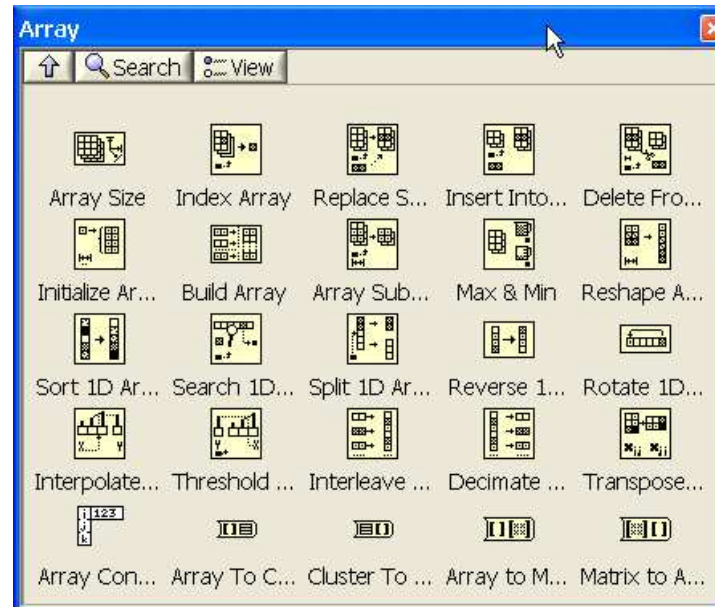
Array

Search View

Array Size
Index Array
Replace S...
Insert Into...
Delete Fro...
Initialize Ar...
Build Array
Array Sub...
Max & Min
Reshape A...
Sort 1D Ar...
Search 1D...
Split 1D Ar...
Reverse 1...
Rotate 1D...
Interpolate...
Threshold ...
Interleave ...
Decimate ...
Transpose...
Array Con...
Array To C...
Cluster To ...
Array to M...
Matrix to A...